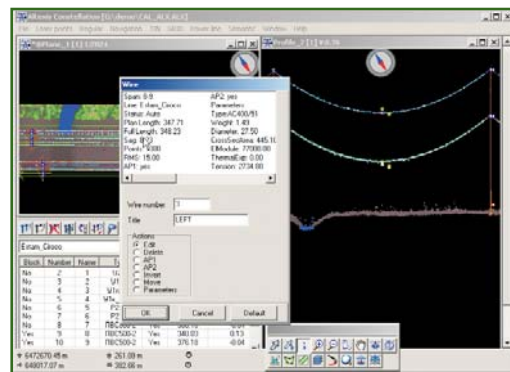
Altexis Constellation [C:\demo\CAL_ALX.ALX]

File Lines profil Regular Navigation Edit Grids Drawn line Simulate Window Help

Wire

Span: 8-9
Line: Evlano_Gosco
Status: Auto
Plan Length: 347.71
Full Length: 348.23
Sag: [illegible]
Points: 300
RMS: 15.00
AP1: yes

AP2: yes
Parameters
Type:AC400/51
Weight: 1.49
Diameter: 27.50
CrossSection: 445.10
EModule: 77000.00
ThermalExp: 0.00
Tension: 2734.00

Wire number 1
Title LEFT

Actions
Edit
Delete
AP1
AP2
Invert
Move
Parameters

OK Cancel Default

Evlano_Gosco

| Block | Number | Name | |
|---|---|---|---|
| No | 2 | 1 | |
| No | 3 | 2 | U1 |
| No | 4 | 3 | U1 |
| No | 5 | 4 | |
| No | 6 | 5 | P2 |
| No | 7 | 6 | P2 |
| No | 8 | 7 | ПВС500-2 |
| Yes | 9 | 8 | ПВС500-2 Yes 340.03 0.13 |
| Yes | 10 | 9 | ПВС500-2 Yes 376.18 -0.04 |

6472670.48 m
649017.07 m
261.09 m
382.66 m